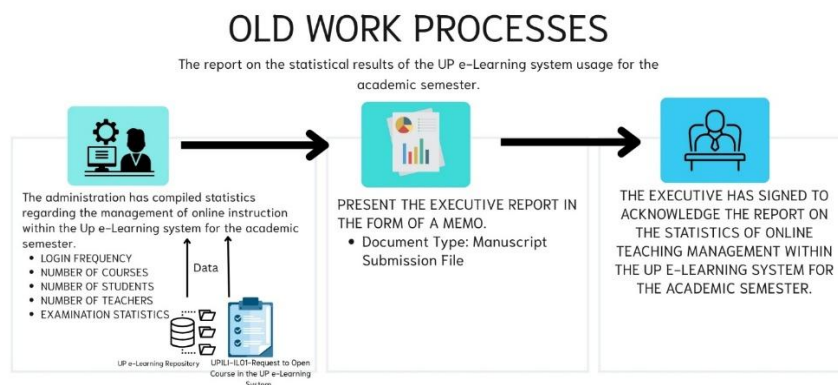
OLD WORK PROCESSES

The report on the statistical results of the UP e-Learning system usage for the academic semester.

The administration has compiled statistics regarding the management of online instruction within the Up e-Learning system for the academic semester.

- LOGIN FREQUENCY
- NUMBER OF COURSES
- NUMBER OF STUDENTS
- NUMBER OF TEACHERS
- EXAMINATION STATISTICS

Data

UP e-Learning Repository

UPILI-IL01-Request to Open Course in the UP e-Learning System

PRESENT THE EXECUTIVE REPORT IN THE FORM OF A MEMO.

- Document Type: Manuscript Submission File

THE EXECUTIVE HAS SIGNED TO ACKNOWLEDGE THE REPORT ON THE STATISTICS OF ONLINE TEACHING MANAGEMENT WITHIN THE UP E-LEARNING SYSTEM FOR THE ACADEMIC SEMESTER.